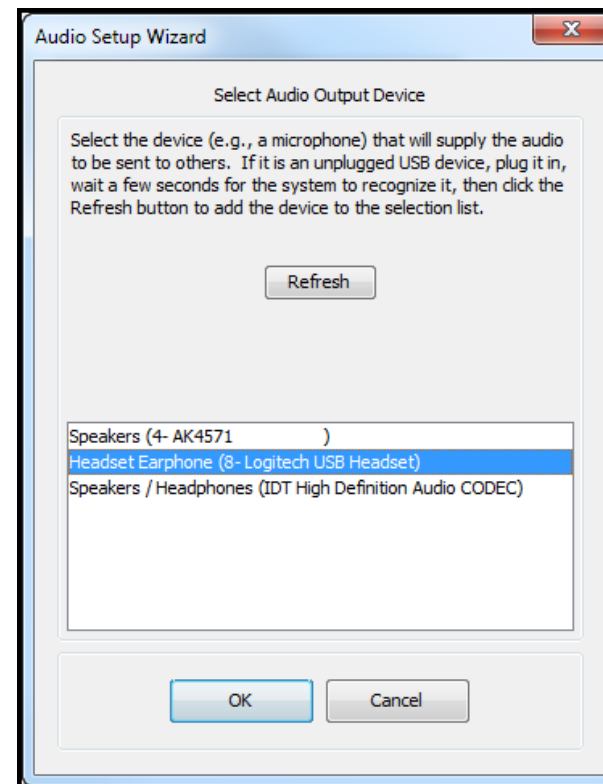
Audio Setup Wizard

X

Select Audio Output Device

Select the device (e.g., a microphone) that will supply the audio to be sent to others. If it is an unplugged USB device, plug it in, wait a few seconds for the system to recognize it, then click the Refresh button to add the device to the selection list.

Refresh

Speakers (4- AK4571 )
Headset Earphone (8- Logitech USB Headset)
Speakers / Headphones (IDT High Definition Audio CODEC)

OK

Cancel